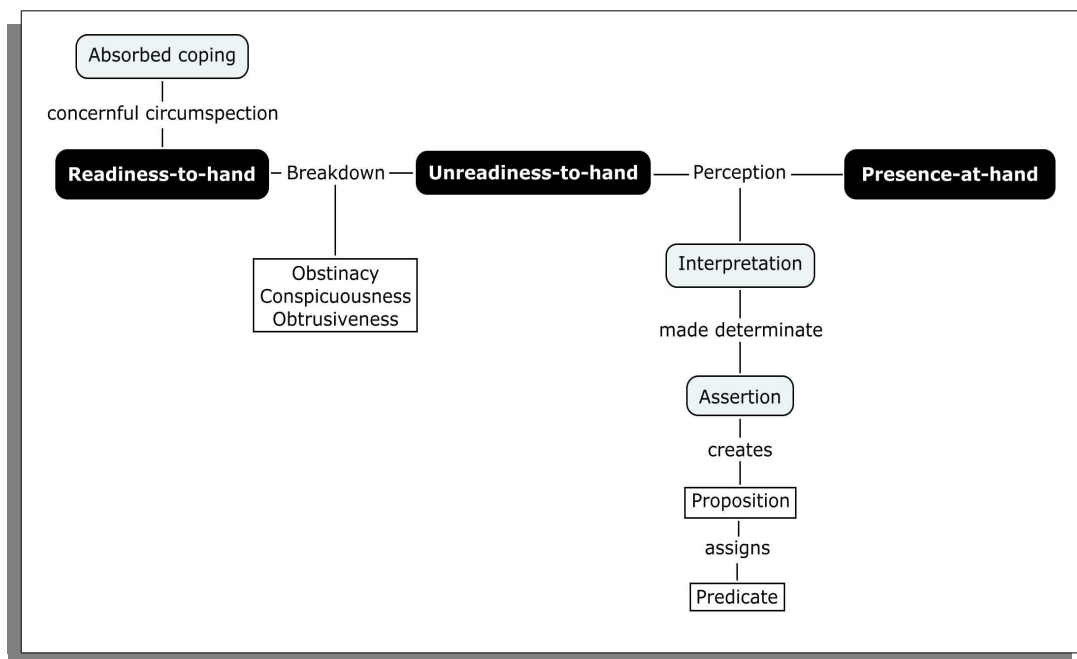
Absorbed coping

concernful circumspection

Readiness-to-hand

Breakdown

Unreadiness-to-hand

Perception

Presence-at-hand

Obstinacy
Conspicuousness
Obtrusiveness

Interpretation

made determinate

Assertion

creates

Proposition

assigns

Predicate